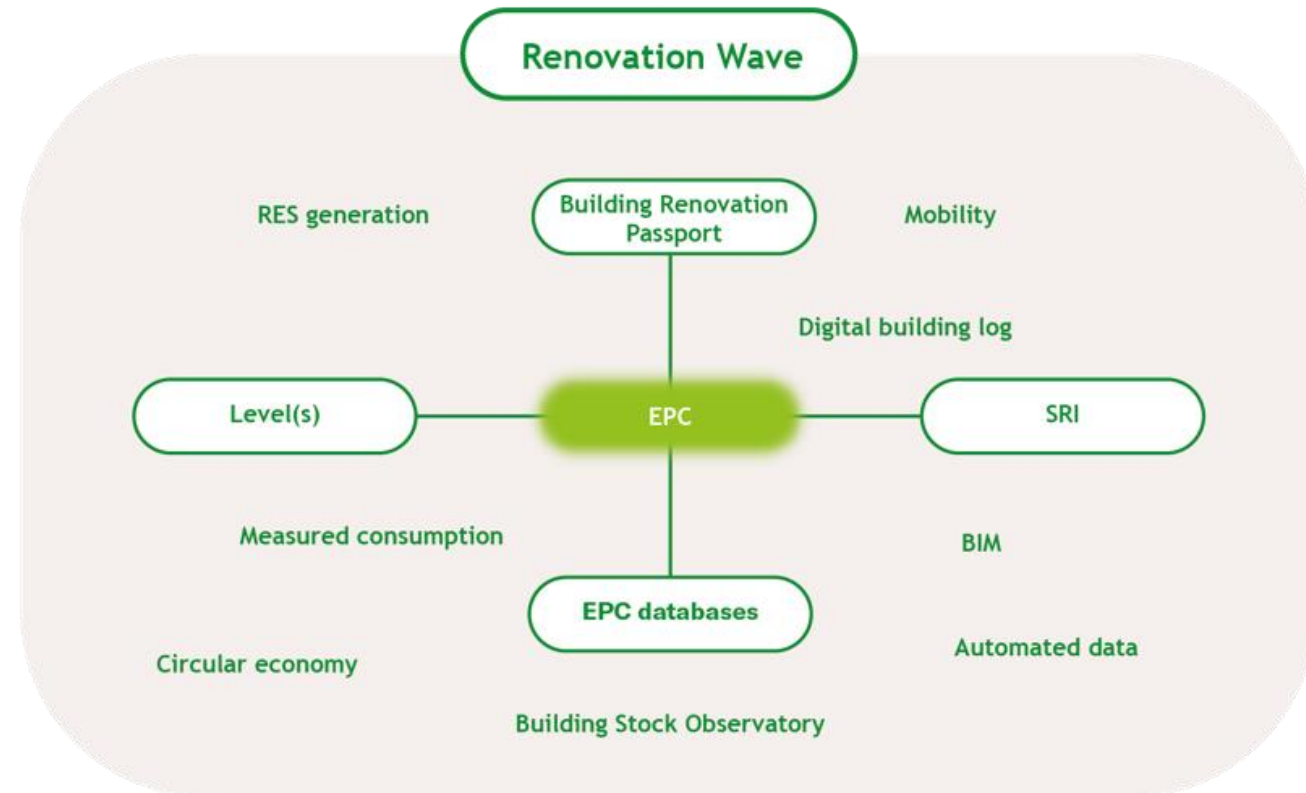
Renovation Wave

RES generation

Building Renovation Passport

Mobility

Digital building log

Level(s)

EPC

SRI

Measured consumption

BIM

EPC databases

Circular economy

Automated data

Building Stock Observatory